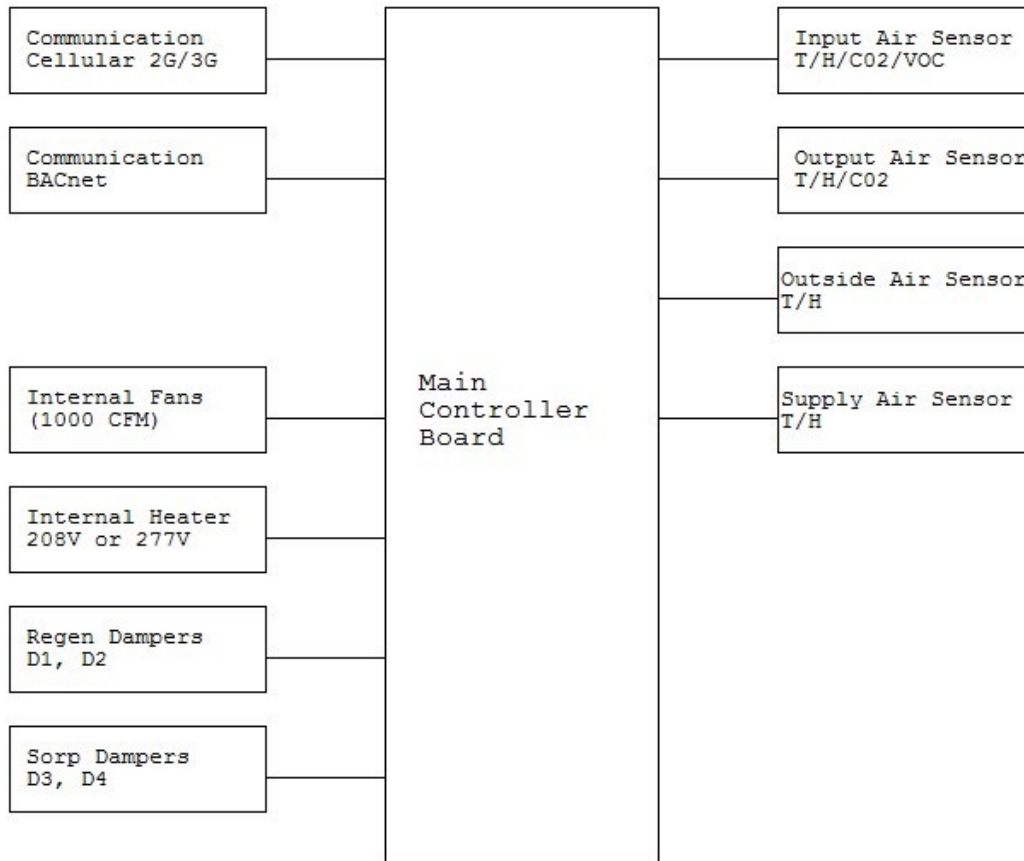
Communication
Cellular 2G/3G

Communication
BACnet

Internal Fans
(1000 CFM)

Internal Heater
208V or 277V

Regen Dampers
D1, D2

Sorp Dampers
D3, D4

Main
Controller
Board

Input Air Sensor
T/H/C02/VOC

Output Air Sensor
T/H/C02

Outside Air Sensor
T/H

Supply Air Sensor
T/H